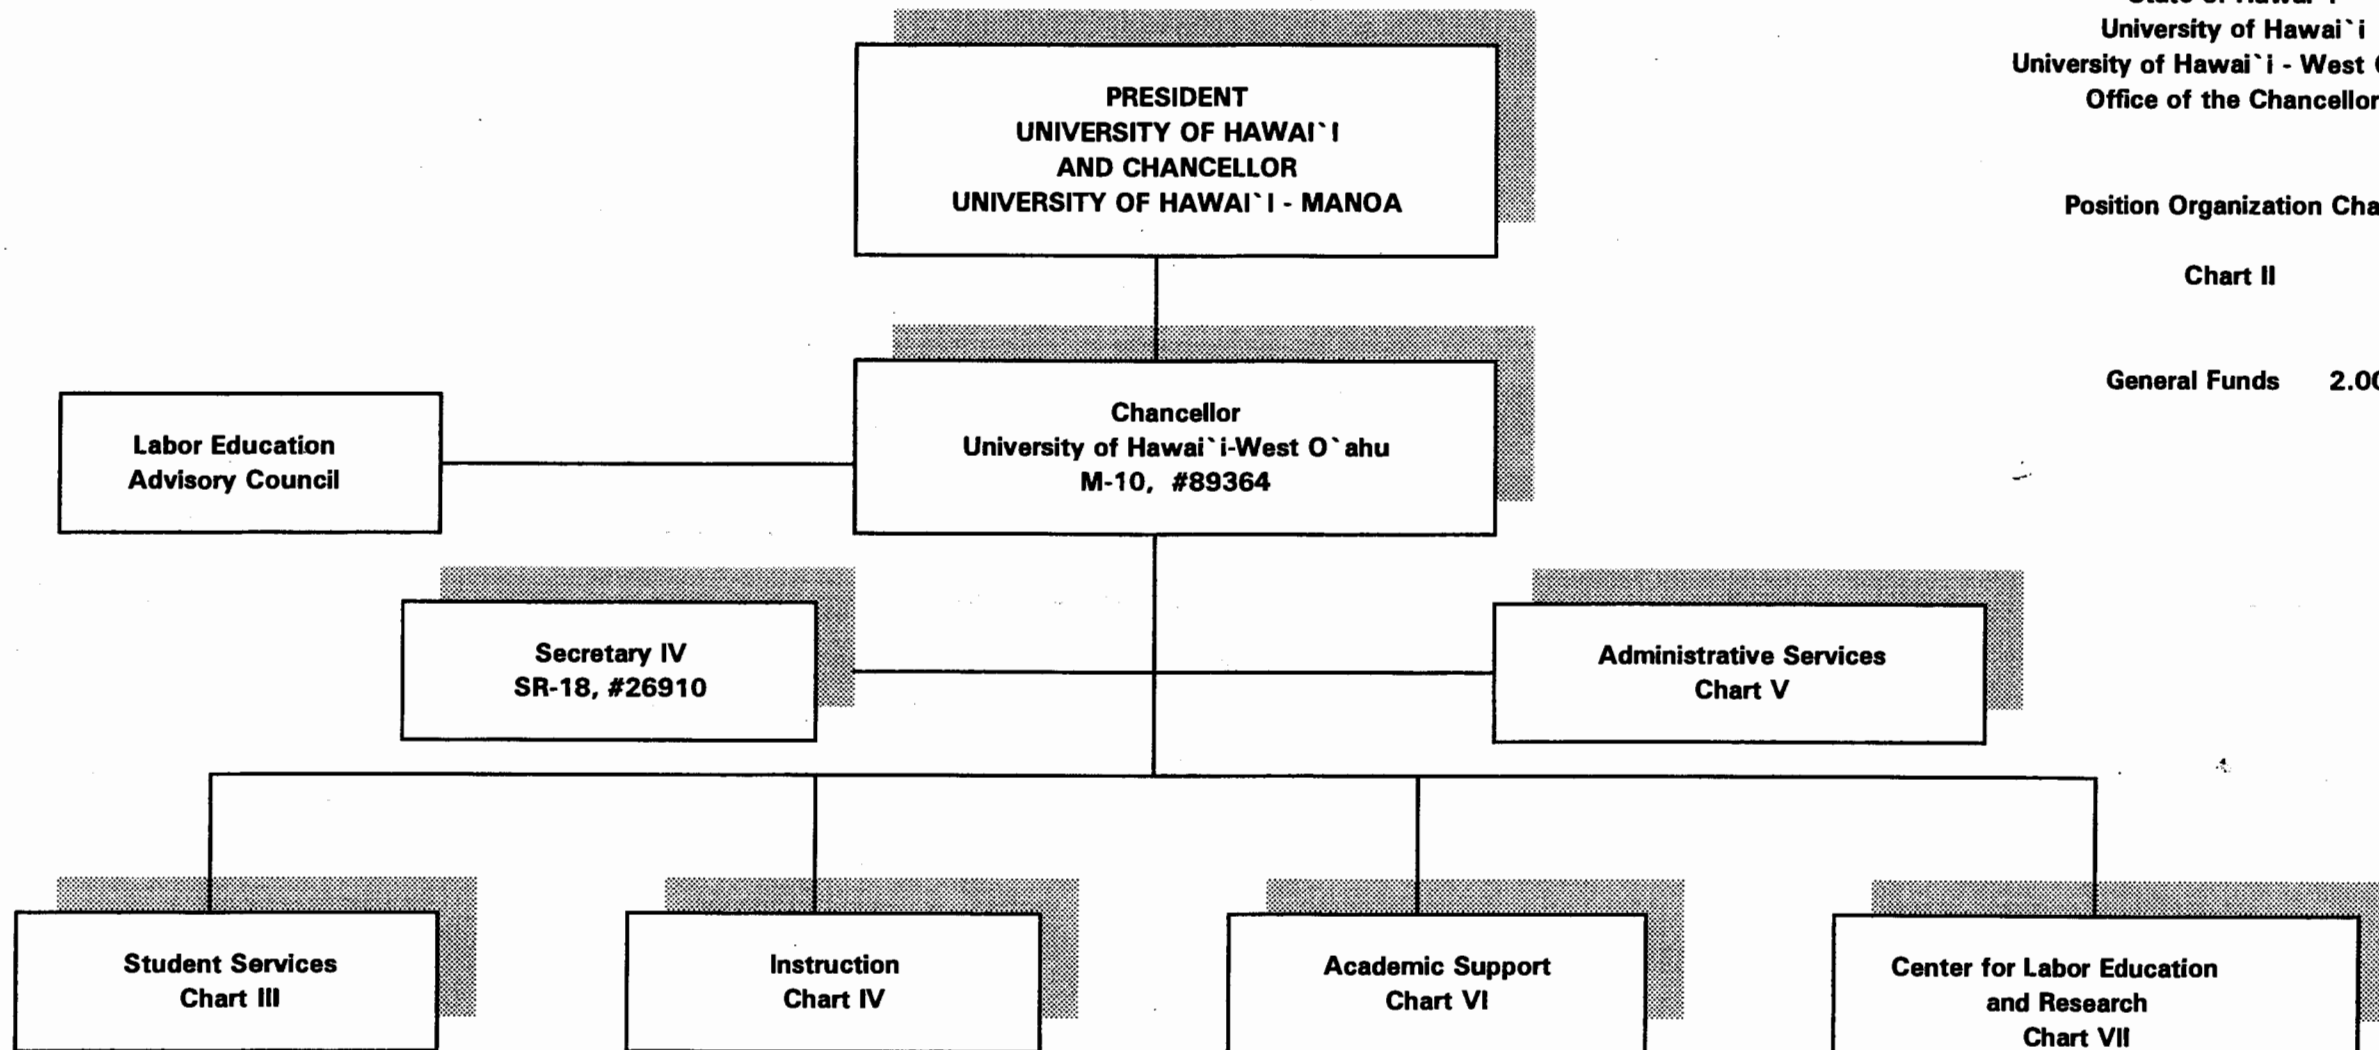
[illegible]
University of Hawai`i
University of Hawai`i - West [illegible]
Office of the Chancellor

Position Organization Cha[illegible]

Chart II

General Funds 2.0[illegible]

PRESIDENT
UNIVERSITY OF HAWAI`I
AND CHANCELLOR
UNIVERSITY OF HAWAI`I - MANOA

Labor Education
Advisory Council

Chancellor
University of Hawai`i-West O`ahu
M-10, #89364

Secretary IV
SR-18, #26910

Administrative Services
Chart V

Student Services
Chart III

Instruction
Chart IV

Academic Support
Chart VI

Center for Labor Education
and Research
Chart VII